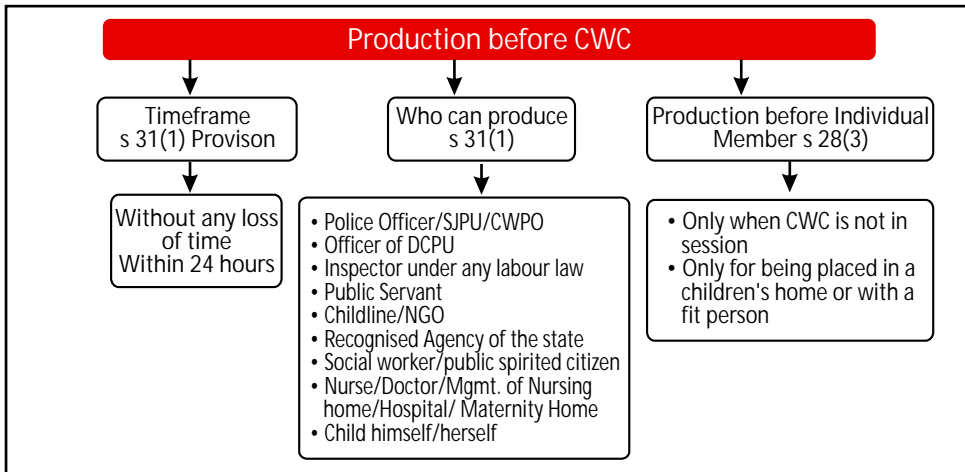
Production before CWC

Timeframe
s 31(1) Provison

Without any loss of time
Within 24 hours

Who can produce
s 31(1)

• Police Officer/SJPU/CWPO
• Officer of DCPU
• Inspector under any labour law
• Public Servant
• Childline/NGO
• Recognised Agency of the state
• Social worker/public spirited citizen
• Nurse/Doctor/Mgmt. of Nursing home/Hospital/ Maternity Home
• Child himself/herself

Production before Individual Member s 28(3)

• Only when CWC is not in session
• Only for being placed in a children's home or with a fit person